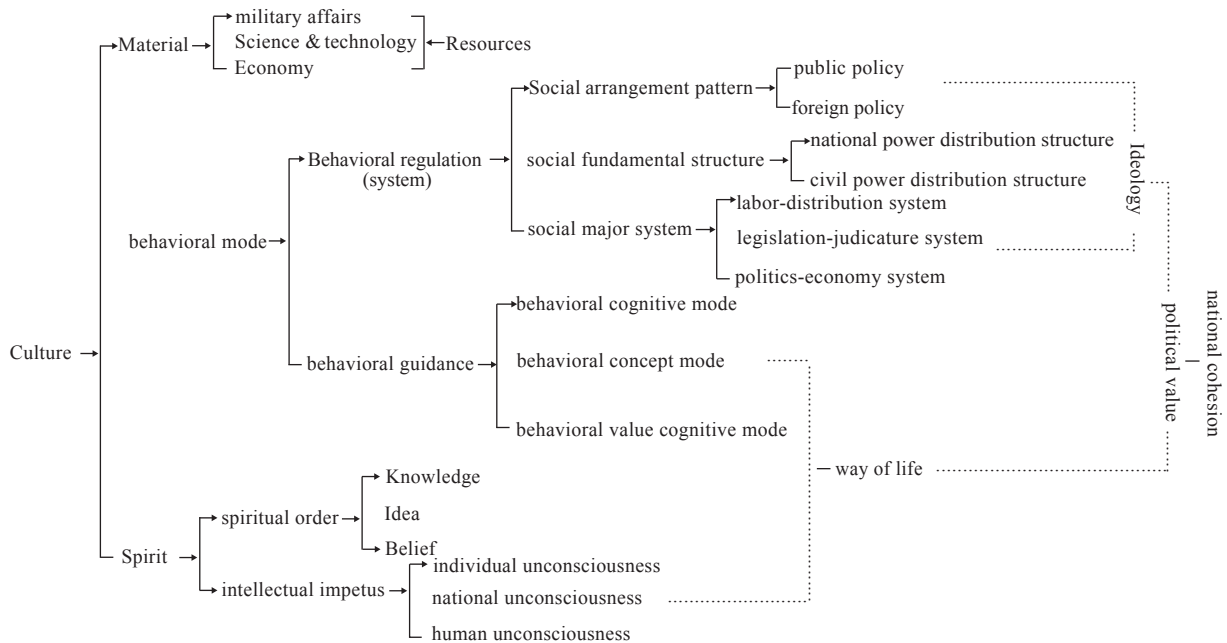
Culture

Material
military affairs
Science & technology
Economy
Resources

behavioral mode
Behavioral regulation (system)
Social arrangement pattern
public policy
foreign policy
social fundamental structure
national power distribution structure
civil power distribution structure
social major system
labor-distribution system
legislation-judicature system
politics-economy system
Ideology

behavioral guidance
behavioral cognitive mode
behavioral concept mode
behavioral value cognitive mode

Spirit
spiritual order
Knowledge
Idea
Belief
intellectual impetus
individual unconsciousness
national unconsciousness
human unconsciousness

way of life

national cohesion
|
political value